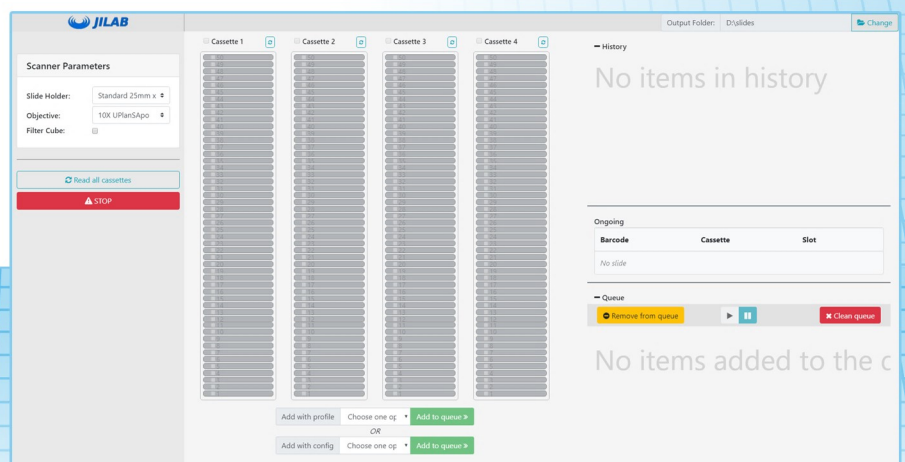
JILAB

Output Folder: D:\slides

Change

Scanner Parameters

Slide Holder: Standard 25mm x

Objective: 10X UPlanSApo

Filter Cube:

Read all cassettes

STOP

Cassette 1

Cassette 2

Cassette 3

Cassette 4

History

No items in history

Ongoing

| Barcode | Cassette | Slot |
|---|---|---|
| No slide | | |

Queue

Remove from queue

Clean queue

No items added to the c

Add with profile

Choose one op

Add to queue »

OR

Add with config

Choose one op

Add to queue »